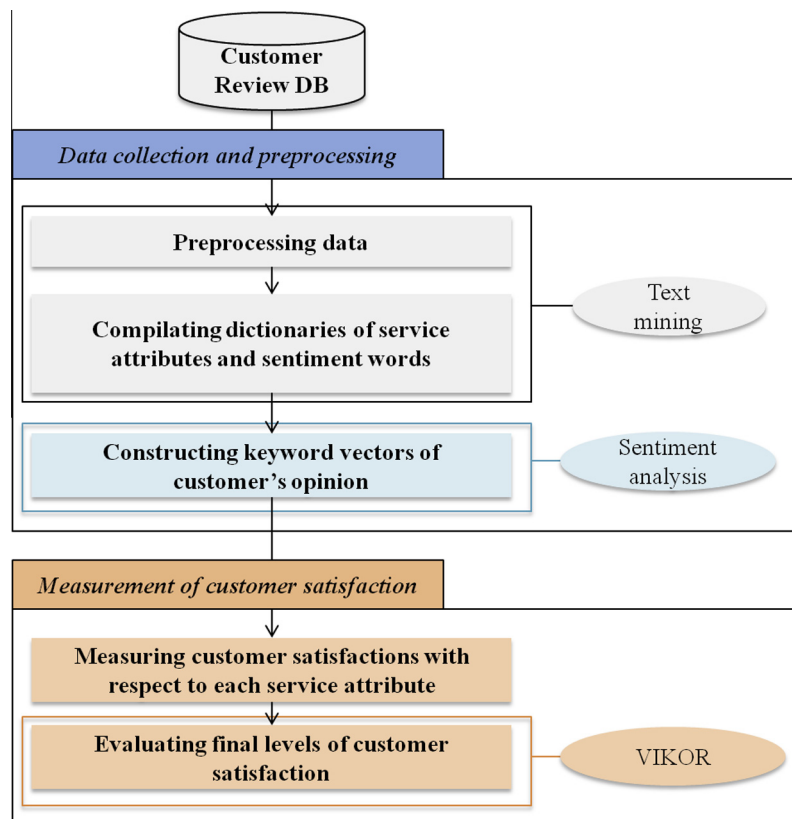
Customer Review DB

Data collection and preprocessing

Preprocessing data

Compilating dictionaries of service attributes and sentiment words

Text mining

Constructing keyword vectors of customer's opinion

Sentiment analysis

Measurement of customer satisfaction

Measuring customer satisfactions with respect to each service attribute

Evaluating final levels of customer satisfaction

VIKOR